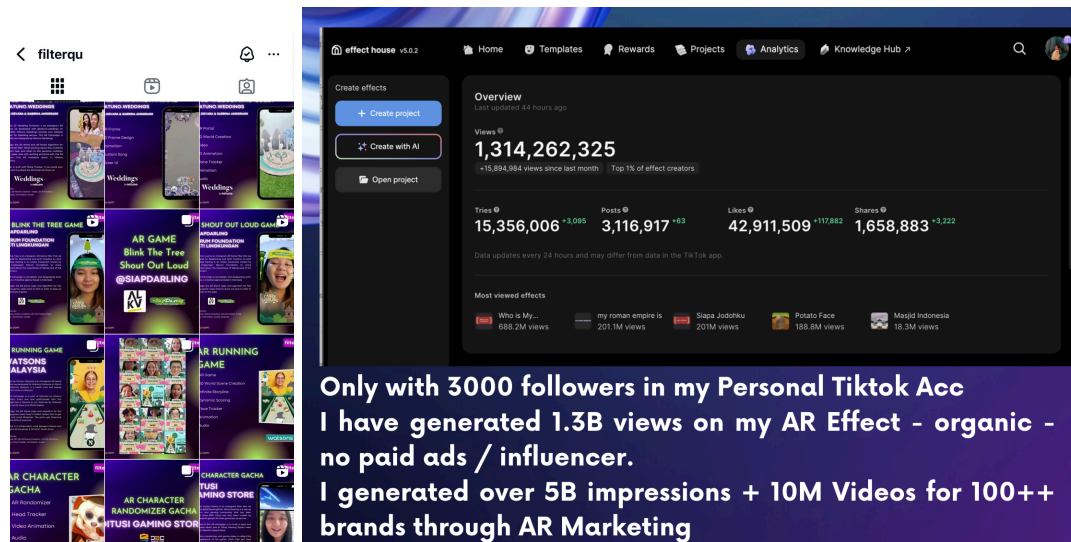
filterqu

ATUNO.WEDDINGS

Weddings

BLINK THE TREE GAME

AR GAME
Blink The Tree
Shout Out Loud
@SIAPDARLING

SHOUT OUT LOUD GAME

RUNNING GAME
WATSONS
MALAYSIA

AR RUNNING GAME

watsons

AR CHARACTER GACHA
AR Randomizer
Head Tracker
Video Animation
Audio

AR CHARACTER
RANDOMIZER GACHA
ITUSI GAMING STORE

CHARACTER GACHA
ITUSI GAMING STORE

effect house v5.0.2
Home
Templates
Rewards
Projects
Analytics
Knowledge Hub ↗

Create effects
+ Create project
Create with AI
Open project

Overview
Last updated 44 hours ago

Views
1,314,262,325
+15,894,984 views since last month
Top 1% of effect creators

Tries
15,356,006 +3,095
Posts
3,116,917 +63
Likes
42,911,509 +117,882
Shares
1,658,883 +3,222

Data updates every 24 hours and may differ from data in the TikTok app.

Most viewed effects
Who is My...
688.2M views
my roman empire is
201.1M views
Siapa Jodohku
201M views
Potato Face
188.8M views
Masjid Indonesia
18.3M views

Only with 3000 followers in my Personal Tiktok Acc
I have generated 1.3B views on my AR Effect - organic - no paid ads / influencer.
I generated over 5B impressions + 10M Videos for 100++ brands through AR Marketing